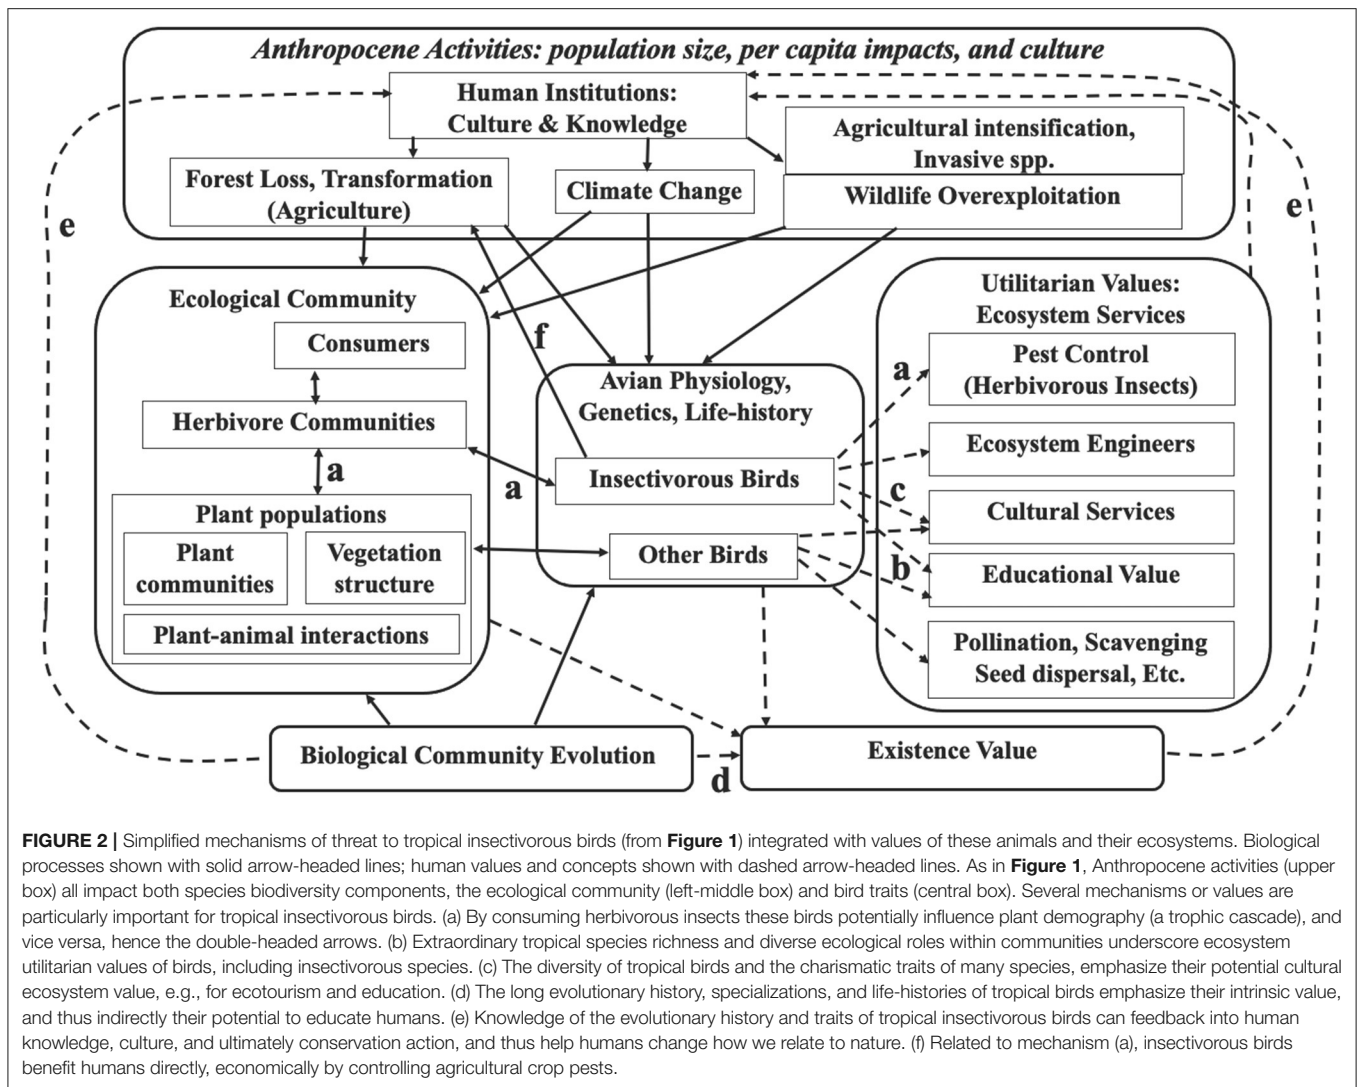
Anthropocene Activities: population size, per capita impacts, and culture

Human Institutions: Culture & Knowledge

Agricultural intensification, Invasive spp.

Forest Loss, Transformation (Agriculture)

Climate Change

Wildlife Overexploitation

e

e

Ecological Community

Consumers

Herbivore Communities

a

Plant populations

Plant communities

Vegetation structure

Plant-animal interactions

f

a

Avian Physiology, Genetics, Life-history

Insectivorous Birds

Other Birds

Utilitarian Values: Ecosystem Services

a

Pest Control (Herbivorous Insects)

Ecosystem Engineers

c

Cultural Services

b

Educational Value

Pollination, Scavenging Seed dispersal, Etc.

Biological Community Evolution

d

Existence Value

FIGURE 2 | Simplified mechanisms of threat to tropical insectivorous birds (from Figure 1) integrated with values of these animals and their ecosystems. Biological processes shown with solid arrow-headed lines; human values and concepts shown with dashed arrow-headed lines. As in Figure 1, Anthropocene activities (upper box) all impact both species biodiversity components, the ecological community (left-middle box) and bird traits (central box). Several mechanisms or values are particularly important for tropical insectivorous birds. (a) By consuming herbivorous insects these birds potentially influence plant demography (a trophic cascade), and vice versa, hence the double-headed arrows. (b) Extraordinary tropical species richness and diverse ecological roles within communities underscore ecosystem utilitarian values of birds, including insectivorous species. (c) The diversity of tropical birds and the charismatic traits of many species, emphasize their potential cultural ecosystem value, e.g., for ecotourism and education. (d) The long evolutionary history, specializations, and life-histories of tropical birds emphasize their intrinsic value, and thus indirectly their potential to educate humans. (e) Knowledge of the evolutionary history and traits of tropical insectivorous birds can feedback into human knowledge, culture, and ultimately conservation action, and thus help humans change how we relate to nature. (f) Related to mechanism (a), insectivorous birds benefit humans directly, economically by controlling agricultural crop pests.